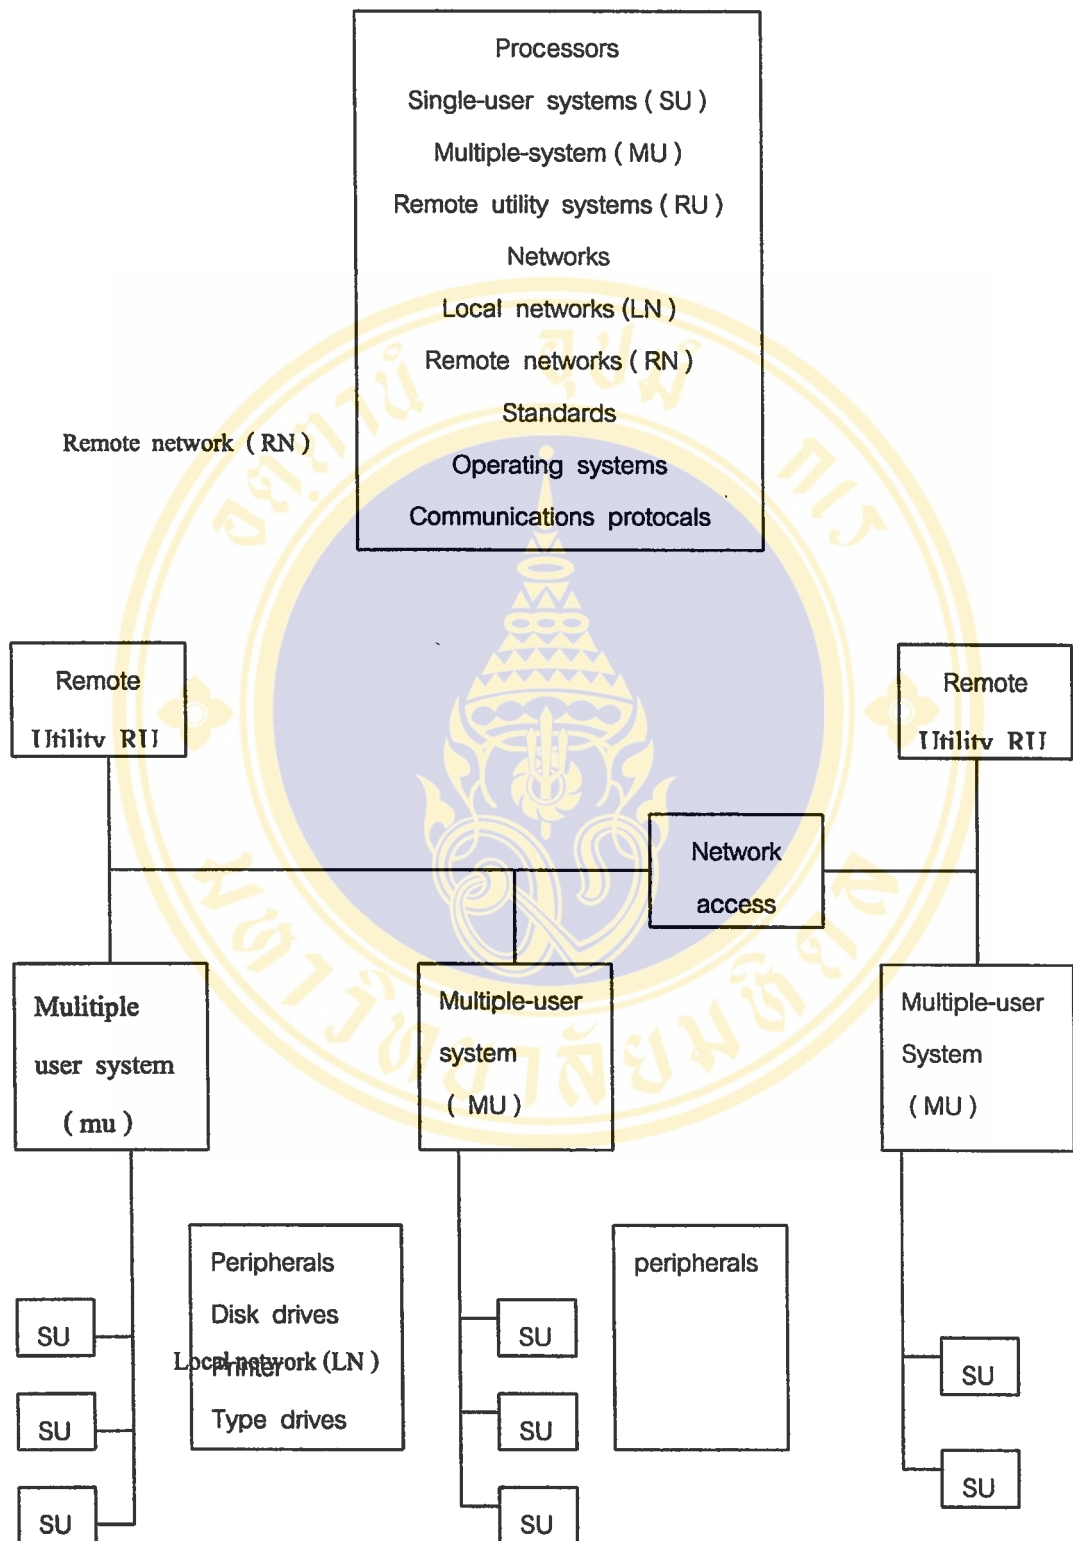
Processors
Single-user systems ( SU )
Multiple-system ( MU )
Remote utility systems ( RU )
Networks
Local networks (LN )
Remote networks ( RN )
Standards
Operating systems
Communications protocals

Remote network ( RN )

Remote Utility RU

Remote Utility RU

Network access

Mulitiple user system ( mu )

Multiple-user system ( MU )

Multiple-user System ( MU )

SU
SU
SU

Peripherals
Disk drives
Printer
Local network (LN )
Type drives

SU
SU
SU

peripherals

SU
SU